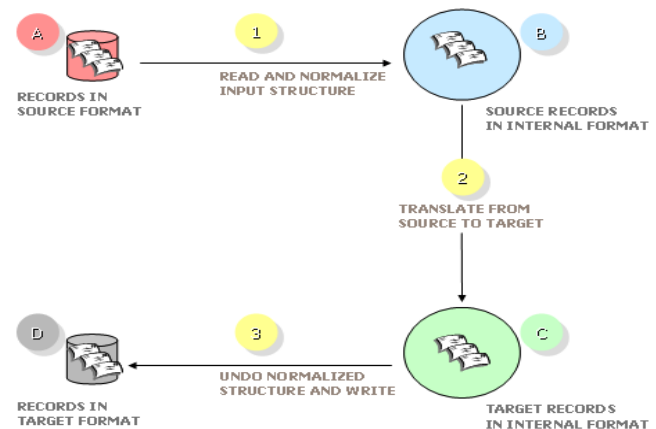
A

RECORDS IN SOURCE FORMAT

1

READ AND NORMALIZE INPUT STRUCTURE

B

SOURCE RECORDS IN INTERNAL FORMAT

2

TRANSLATE FROM SOURCE TO TARGET

D

RECORDS IN TARGET FORMAT

3

UNDO NORMALIZED STRUCTURE AND WRITE

C

TARGET RECORDS IN INTERNAL FORMAT